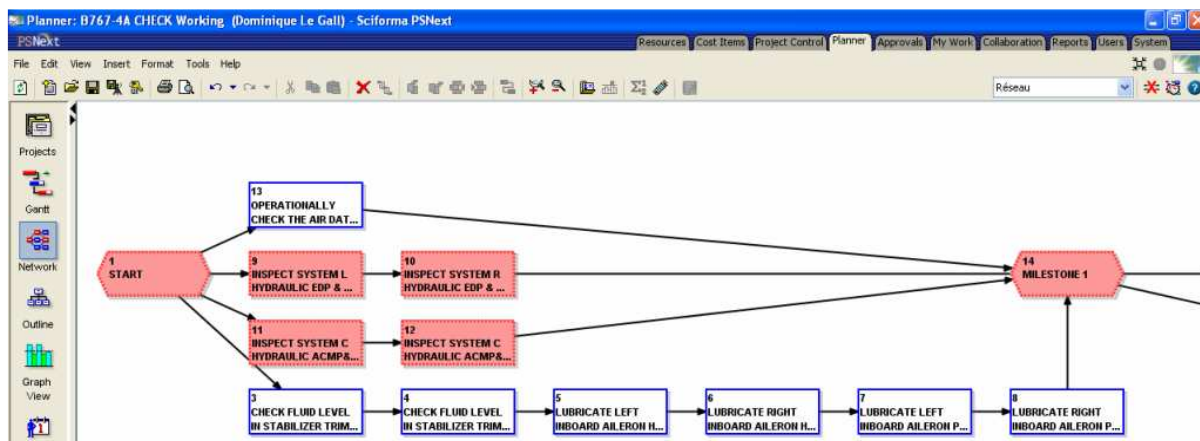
Planner: B767-4A CHECK Working (Dominique Le Gall) - Sciforma PSNext

PSNext

Resources Cost Items Project Control Planner Approvals My Work Collaboration Reports Users System

File Edit View Insert Format Tools Help

Réseau

Projects

Gantt

Network

Outline

Graph View

13
OPERATIONALLY CHECK THE AIR DAT...

1
START

9
INSPECT SYSTEM L HYDRAULIC EDP & ...

10
INSPECT SYSTEM R HYDRAULIC EDP & ...

14
MILESTONE 1

11
INSPECT SYSTEM C HYDRAULIC ACMP&...

12
INSPECT SYSTEM C HYDRAULIC ACMP&...

3
CHECK FLUID LEVEL IN STABILIZER TRIM...

4
CHECK FLUID LEVEL IN STABILIZER TRIM...

5
LUBRICATE LEFT INBOARD AILERON H...

6
LUBRICATE RIGHT INBOARD AILERON H...

7
LUBRICATE LEFT INBOARD AILERON P...

8
LUBRICATE RIGHT INBOARD AILERON P...